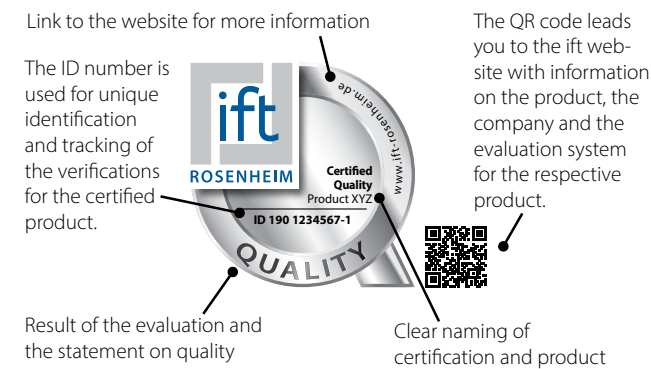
Link to the website for more information

The ID number is used for unique identification and tracking of the verifications for the certified product.

The QR code leads you to the ift website with information on the product, the company and the evaluation system for the respective product.

ift
ROSENHEIM

www.ift-rosenheim.de

Certified Quality
Product XYZ

ID 190 1234567-1

QUALITY

Result of the evaluation and the statement on quality

Clear naming of certification and product